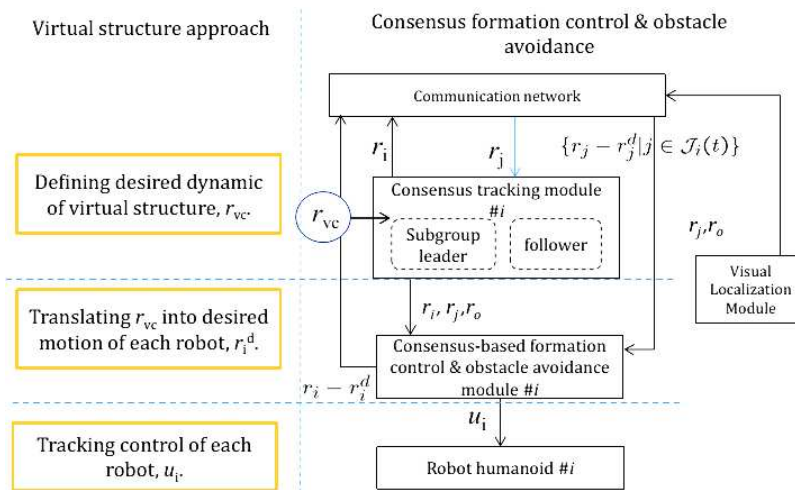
Virtual structure approach

Consensus formation control & obstacle avoidance

Communication network

$r_\mathrm{i}$

$r_\mathrm{j}$

$\{r_j - r_j^d | j \in \mathcal{J}_i(t)\}$

Defining desired dynamic of virtual structure, $r_\mathrm{vc}$.

$r_\mathrm{vc}$

Consensus tracking module #$i$

Subgroup leader

follower

$r_j, r_o$

Visual Localization Module

Translating $r_\mathrm{vc}$ into desired motion of each robot, $r_\mathrm{i}^\mathrm{d}$.

$r_i, r_j, r_o$

Consensus-based formation control & obstacle avoidance module #$i$

$r_i - r_i^d$

$u_\mathrm{i}$

Tracking control of each robot, $u_\mathrm{i}$.

Robot humanoid #$i$